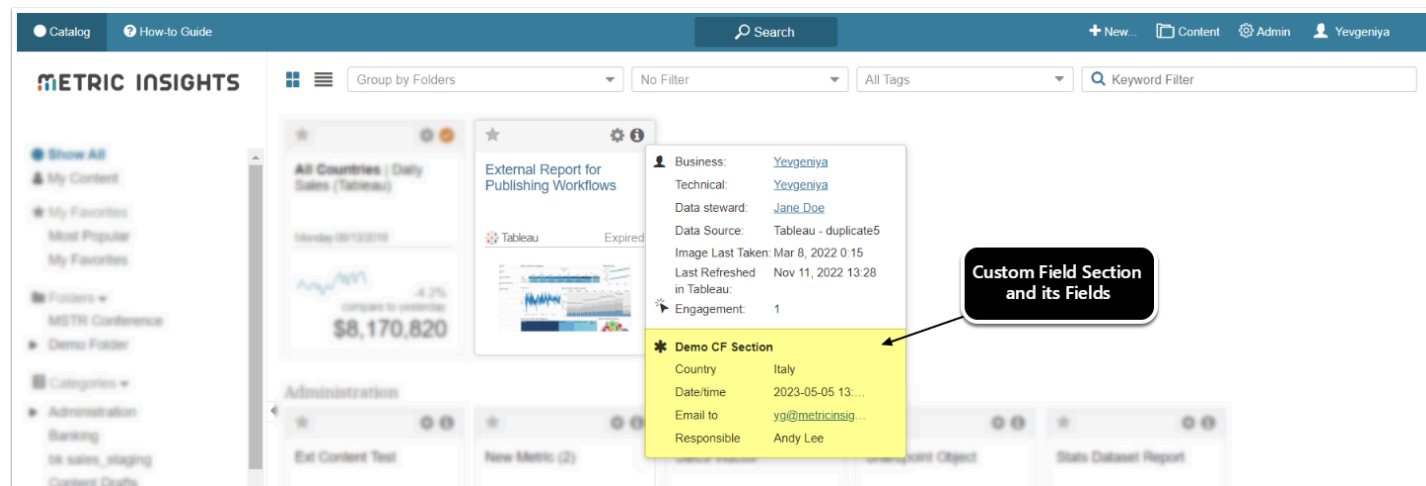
Catalog How-to Guide Search New... Content Admin Yevgeniya

METRIC INSIGHTS

Group by Folders No Filter All Tags Keyword Filter

Show All
My Content
My Favorites
Most Popular
My Favorites
Folders
MSTR Conference
Demo Folder
Categories
Administration
Banking
bk sales_staging
Content Drafts

All Countries | Daily Sales (Tableau)
Monday 09/13/2016
-4.2%
compare to yesterday
$8,170,820

External Report for Publishing Workflows
Tableau Expired

Business: Yevgeniya
Technical: Yevgeniya
Data steward: Jane Doe
Data Source: Tableau - duplicate5
Image Last Taken: Mar 8, 2022 0:15
Last Refreshed in Tableau: Nov 11, 2022 13:28
Engagement: 1

Demo CF Section
Country Italy
Date/time 2023-05-05 13:...
Email to yg@metricinsig...
Responsible Andy Lee

Custom Field Section and its Fields

Administration
Ext Content Test
New Metric (2)
Sharepoint Object
Stats Dataset Report